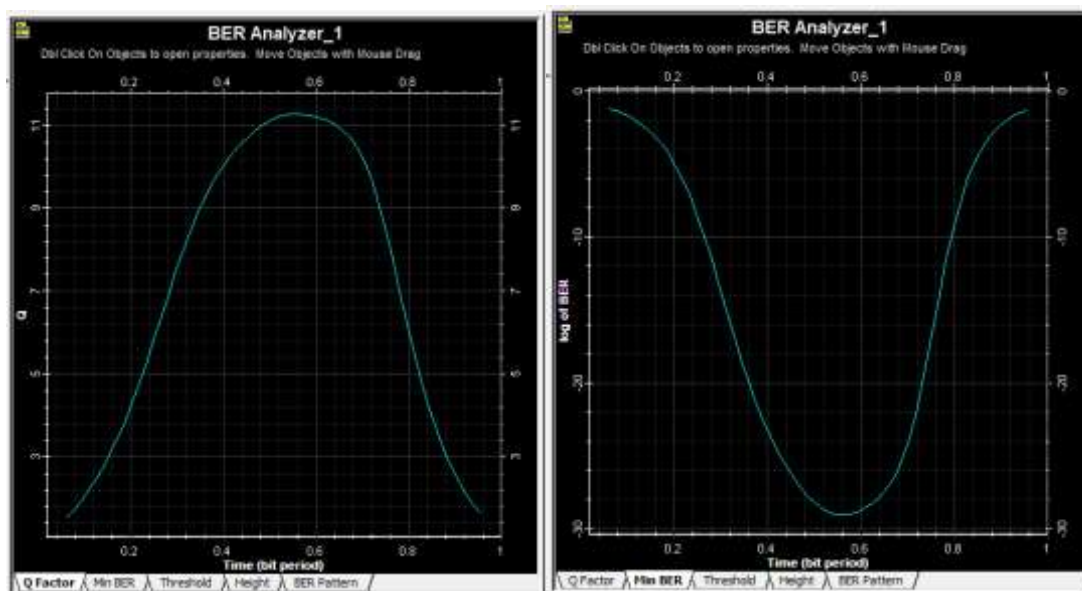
BER Analyzer_1

Dbl Click On Objects to open properties. Move Objects with Mouse Drag

0.2 0.4 0.6 0.8 1

11 9 7 5 3

Q

11 9 7 5 3

0.2 0.4 0.6 0.8

Time (bit period)

Q Factor | Min BER | Threshold | Height | BER Pattern

BER Analyzer_1

Dbl Click On Objects to open properties. Move Objects with Mouse Drag

0.2 0.4 0.6 0.8 1

0 -10 -20 -30

log of BER

0 -10 -20 -30

0.2 0.4 0.6 0.8 1

Time (bit period)

Q Factor | Min BER | Threshold | Height | BER Pattern